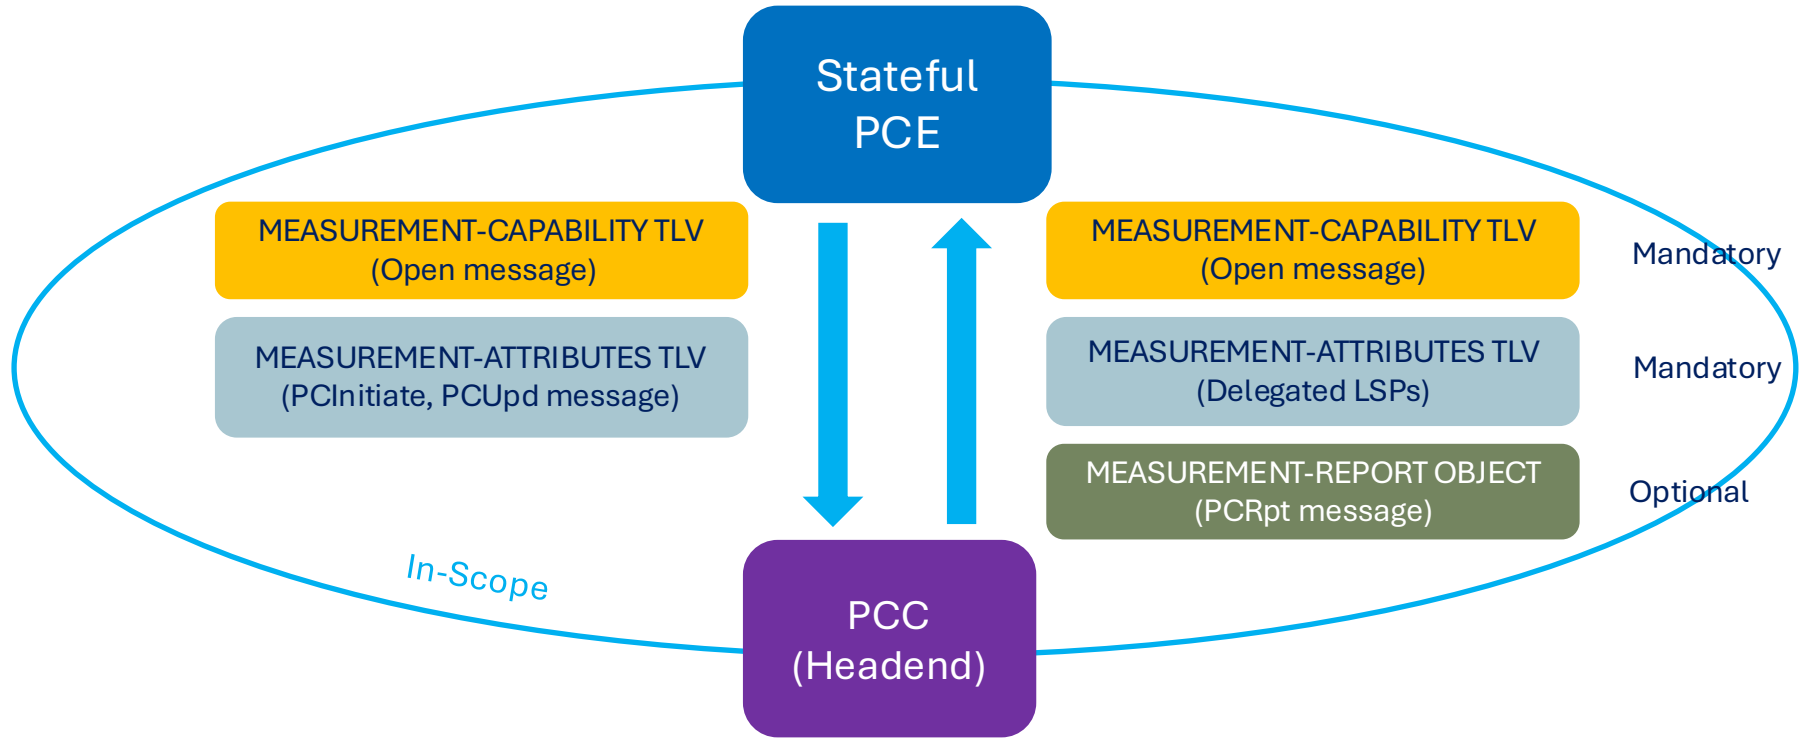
Stateful PCE

MEASUREMENT-CAPABILITY TLV
(Open message)

MEASUREMENT-ATTRIBUTES TLV
(PCInitiate, PCUpd message)

MEASUREMENT-CAPABILITY TLV
(Open message)

Mandatory

MEASUREMENT-ATTRIBUTES TLV
(Delegated LSPs)

Mandatory

MEASUREMENT-REPORT OBJECT
(PCRpt message)

Optional

In-Scope

PCC
(Headend)